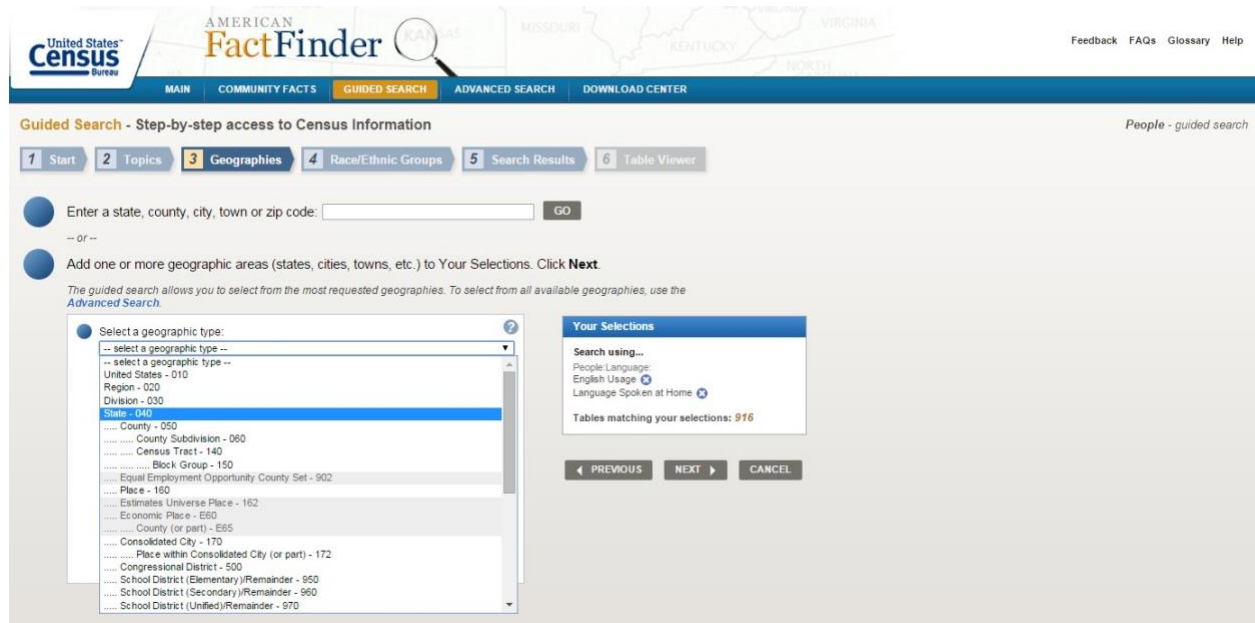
United States Census Bureau

AMERICAN FactFinder

KANSAS MISSOURI KENTUCKY VIRGINIA NORTH

Feedback FAQs Glossary Help

MAIN COMMUNITY FACTS GUIDED SEARCH ADVANCED SEARCH DOWNLOAD CENTER

Guided Search - Step-by-step access to Census Information

People - guided search

1 Start 2 Topics 3 Geographies 4 Race/Ethnic Groups 5 Search Results 6 Table Viewer

Enter a state, county, city, town or zip code: GO

-- or --

Add one or more geographic areas (states, cities, towns, etc.) to Your Selections. Click **Next**.

The guided search allows you to select from the most requested geographies. To select from all available geographies, use the Advanced Search.

Select a geographic type:

-- select a geographic type --

-- select a geographic type --
United States - 010
Region - 020
Division - 030
State - 040
..... County - 050
..... ..... County Subdivision - 060
..... ..... Census Tract - 140
..... ..... ..... Block Group - 150
..... Equal Employment Opportunity County Set - 902
..... Place - 160
..... Estimates Universe Place - 162
..... Economic Place - E60
..... ..... County (or part) - E65
..... Consolidated City - 170
..... ..... Place within Consolidated City (or part) - 172
..... Congressional District - 500
..... School District (Elementary)/Remainder - 950
..... School District (Secondary)/Remainder - 960
..... School District (Unified)/Remainder - 970

Your Selections

Search using...
People:Language:
English Usage
Language Spoken at Home

Tables matching your selections: 916

PREVIOUS NEXT CANCEL